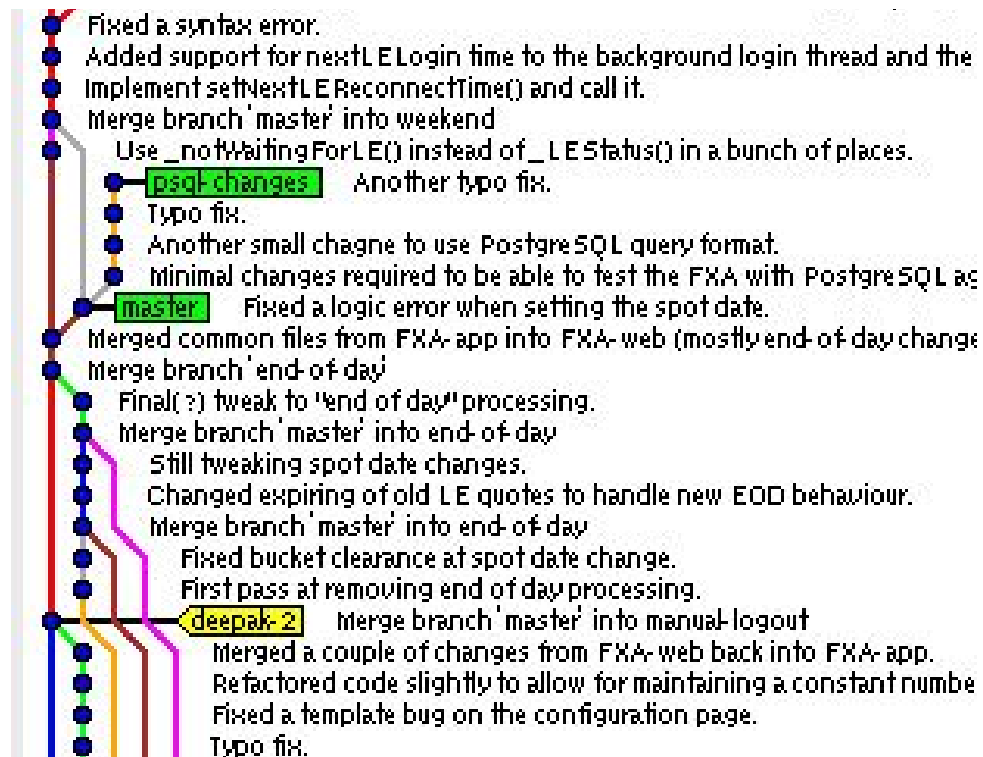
Fixed a syntax error.
Added support for nextLELogin time to the background login thread and the
Implement setNextLEReconnectTime() and call it.
Merge branch 'master' into weekend
Use _notWaitingForLE() instead of _LEStatus() in a bunch of places.
psql-changes Another typo fix.
Typo fix.
Another small chagne to use PostgreSQL query format.
Minimal changes required to be able to test the FXA with PostgreSQL ag
master Fixed a logic error when setting the spot date.
Merged common files from FXA-app into FXA-web (mostly end-of-day change
Merge branch 'end-of-day'
Final(?) tweak to "end of day" processing.
Merge branch 'master' into end-of-day
Still tweaking spot date changes.
Changed expiring of old LE quotes to handle new EOD behaviour.
Merge branch 'master' into end-of-day
Fixed bucket clearance at spot date change.
First pass at removing end of day processing.
deepak-2 Merge branch 'master' into manual-logout
Merged a couple of changes from FXA-web back into FXA-app.
Refactored code slightly to allow for maintaining a constant numbe
Fixed a template bug on the configuration page.
Typo fix.